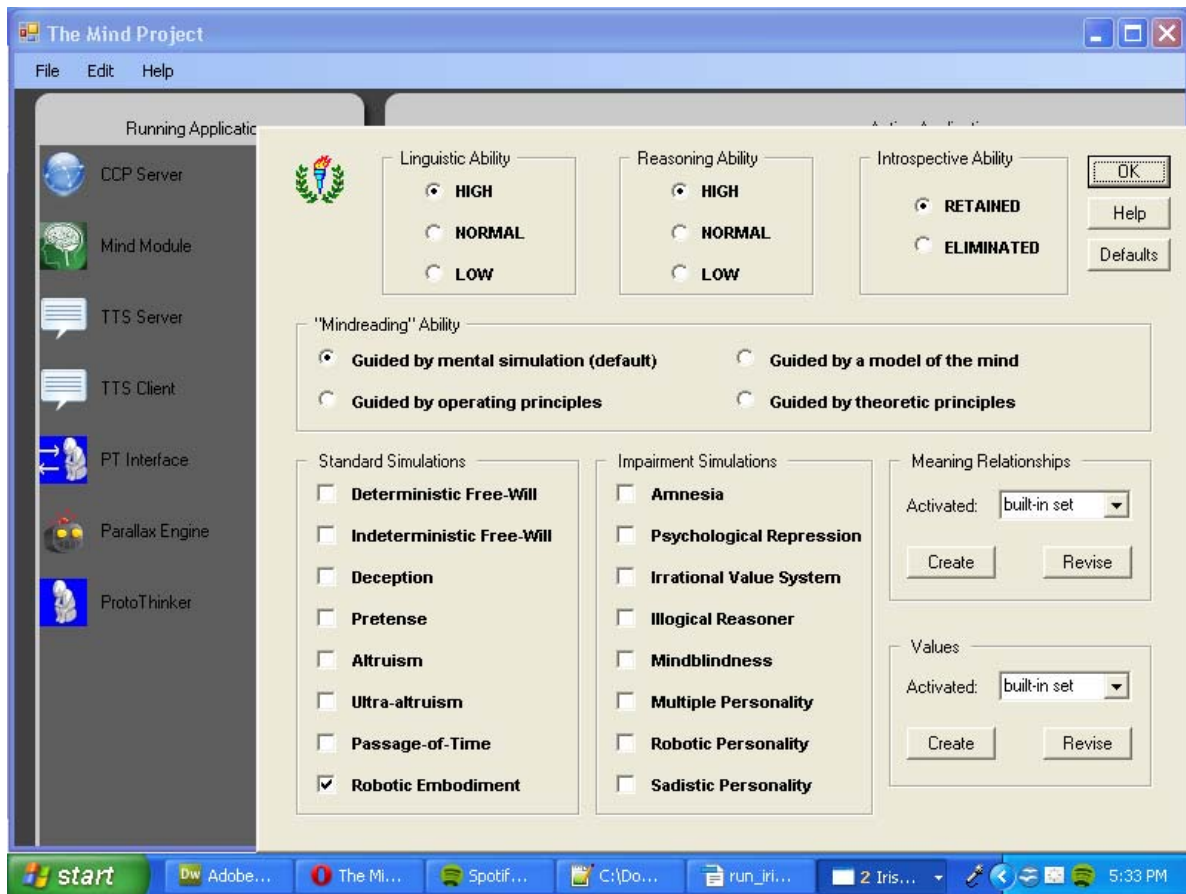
The Mind Project

File Edit Help

Running Applicatic

CCP Server

Mind Module

TTS Server

TTS Client

PT Interface

Parallax Engine

ProtoThinker

Linguistic Ability
HIGH
NORMAL
LOW

Reasoning Ability
HIGH
NORMAL
LOW

Introspective Ability
RETAINED
ELIMINATED

OK
Help
Defaults

"Mindreading" Ability
Guided by mental simulation (default)
Guided by a model of the mind
Guided by operating principles
Guided by theoretic principles

Standard Simulations
Deterministic Free-Will
Indeterministic Free-Will
Deception
Pretense
Altruism
Ultra-altruism
Passage-of-Time
Robotic Embodiment

Impairment Simulations
Amnesia
Psychological Repression
Irrational Value System
Illogical Reasoner
Mindblindness
Multiple Personality
Robotic Personality
Sadistic Personality

Meaning Relationships
Activated: built-in set
Create
Revise

Values
Activated: built-in set
Create
Revise

start
Adobe...
The Mi...
Spotif...
C:\Do...
run_iri...
2 Iris...
5:33 PM